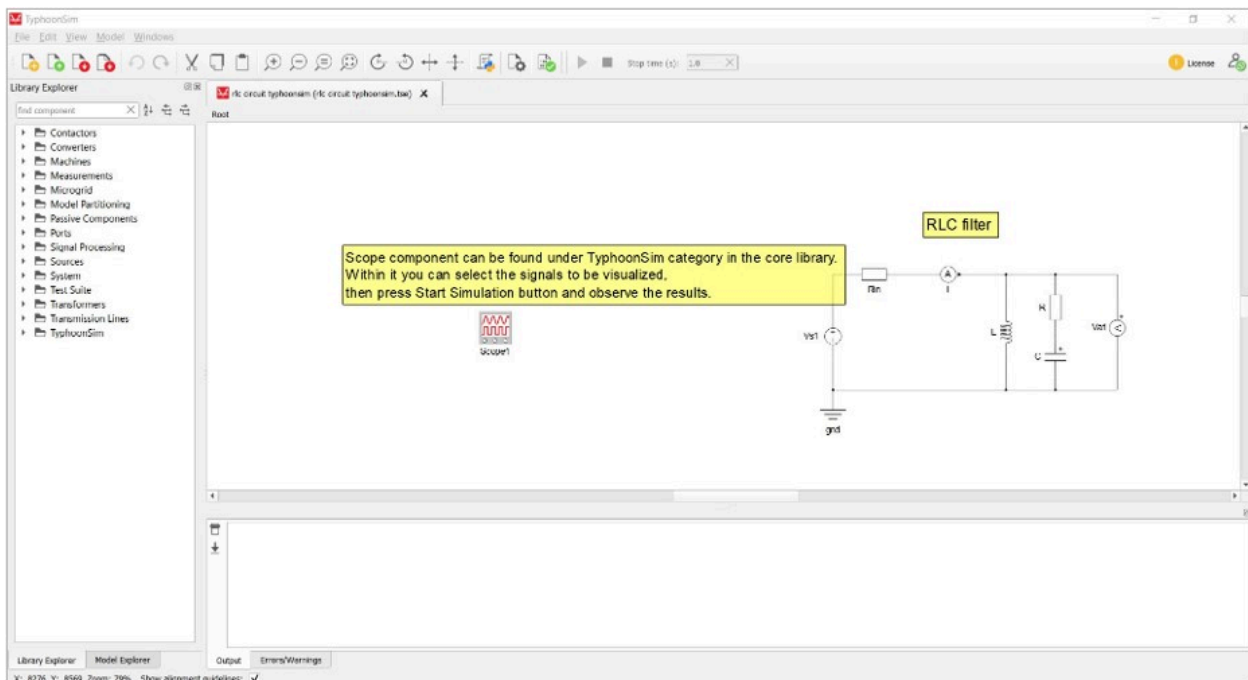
TyphoonSim

File Edit View Model Windows

Stop time (s): 1.0

License

Library Explorer

find component

Contactors
Converters
Machines
Measurements
Microgrid
Model Partitioning
Passive Components
Ports
Signal Processing
Sources
System
Test Suite
Transformers
Transmission Lines
TyphoonSim

rlc circuit typhoonsim (rlc circuit typhoonsim.tse)

Root

RLC filter

Scope component can be found under TyphoonSim category in the core library. Within it you can select the signals to be visualized, then press Start Simulation button and observe the results.

Scope1

Rin

I

Vs1

L

R

C

Vout

gnd

Library Explorer | Model Explorer

Output | Errors/Warnings

X: 8276 Y: 8569 Zoom: 79% Show alignment guidelines: ✓